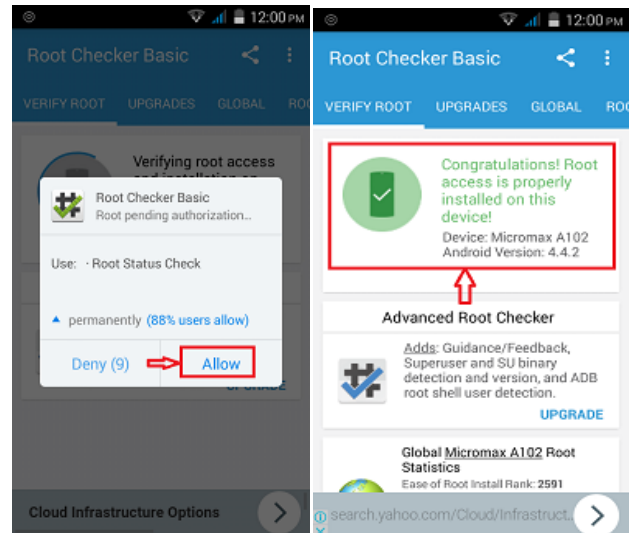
12:00 PM

Root Checker Basic

VERIFY ROOT UPGRADES GLOBAL RO

Verifying root access and installation on

Root Checker Basic
Root pending authorization...

Use: · Root Status Check

permanently (88% users allow)

Deny (9) Allow

UPGRADE

Cloud Infrastructure Options

12:00 PM

Root Checker Basic

VERIFY ROOT UPGRADES GLOBAL ROO

Congratulations! Root access is properly installed on this device!

Device: Micromax A102
Android Version: 4.4.2

Advanced Root Checker

Adds: Guidance/Feedback, Superuser and SU binary detection and version, and ADB root shell user detection.

UPGRADE

Global Micromax A102 Root Statistics

Ease of Root Install Rank: 2591

search.yahoo.com/Cloud/Infrastruct...